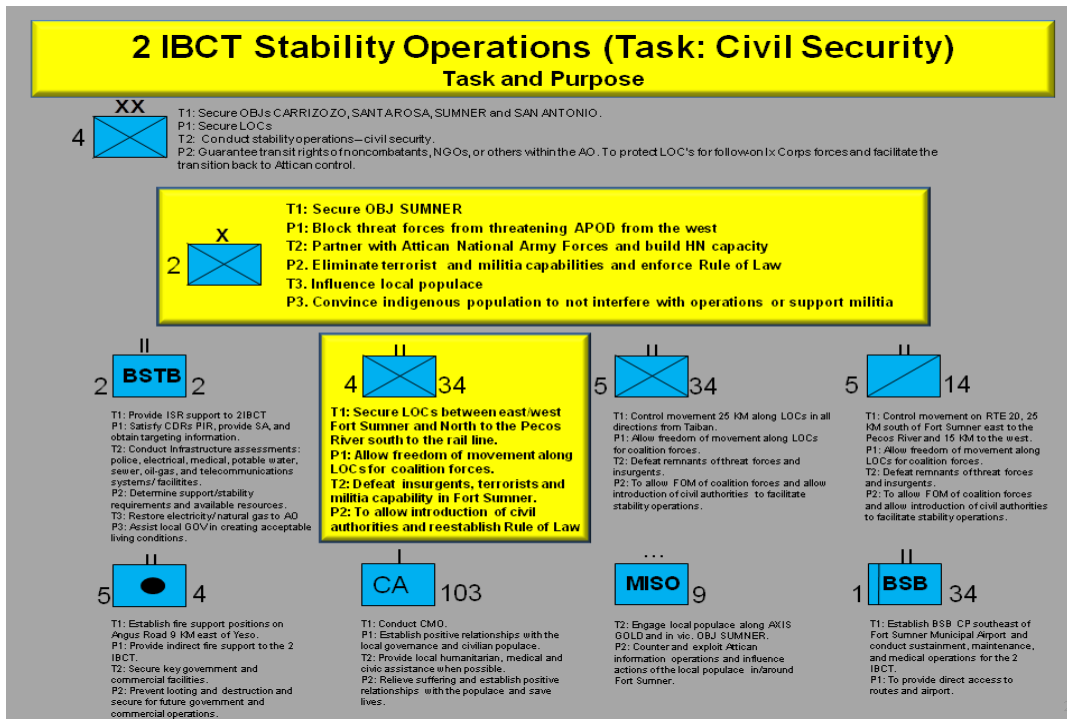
2 IBCT Stability Operations (Task: Civil Security)
Task and Purpose

XX
4

T1: Secure OBJs CARRIZOZO, SANTA ROSA, SUMNER and SAN ANTONIO.
P1: Secure LOCs
T2: Conduct stability operations—civil security.
P2: Guarantee transit rights of noncombatants, NGOs, or others within the AO. To protect LOC's for follow-on Ix Corps forces and facilitate the transition back to Attican control.

X
2

T1: Secure OBJ SUMNER
P1: Block threat forces from threatening APOD from the west
T2: Partner with Attican National Army Forces and build HN capacity
P2. Eliminate terrorist and militia capabilities and enforce Rule of Law
T3. Influence local populace
P3. Convince indigenous population to not interfere with operations or support militia

II
2 BSTB 2

T1: Provide ISR support to 2IBCT
P1: Satisfy CDRs PIR, provide SA, and obtain targeting information.
T2: Conduct Infrastructure assessments: police, electrical, medical, potable water, sewer, oil-gas, and telecommunications systems/ facilitites.
P2: Determine support/stability requirements and available resources.
T3: Restore electricity/ natural gas to AO
P3: Assist local GOV in creating acceptable living conditions.

II
4 34

T1: Secure LOCs between east/west Fort Sumner and North to the Pecos River south to the rail line.
P1: Allow freedom of movement along LOCs for coalition forces.
T2: Defeat insurgents, terrorists and militia capability in Fort Sumner.
P2: To allow introduction of civil authorities and reestablish Rule of Law

II
5 34

T1: Control movement 25 KM along LOCs in all directions from Taiban.
P1: Allow freedom of movement along LOCs for coalition forces.
T2: Defeat remnants of threat forces and insurgents.
P2: To allow FOM of coalition forces and allow introduction of civil authorities to facilitate stability operations.

II
5 14

T1: Control movement on RTE 20, 25 KM south of Fort Sumner east to the Pecos River and 15 KM to the west.
P1: Allow freedom of movement along LOCs for coalition forces.
T2: Defeat remnants of threat forces and insurgents.
P2: To allow FOM of coalition forces and allow introduction of civil authorities to facilitate stability operations.

II
5 4

T1: Establish fire support positions on Angus Road 9 KM east of Yeso.
P1: Provide indirect fire support to the 2 IBCT.
T2: Secure key government and commercial facilities.
P2: Prevent looting and destruction and secure for future government and commercial operations.

I
CA 103

T1: Conduct CMO.
P1: Establish positive relationships with the local governance and civilian populace.
T2: Provide local humanitarian, medical and civic assistance when possible.
P2: Relieve suffering and establish positive relationships with the populace and save lives.

…
MISO 9

T2: Engage local populace along AXIS GOLD and in vic. OBJ SUMNER.
P2: Counter and exploit Attican information operations and influence actions of the local populace in/around Fort Sumner.

II
1 BSB 34

T1: Establish BSB CP southeast of Fort Sumner Municipal Airport and conduct sustainment, maintenance, and medical operations for the 2 IBCT.
P1: To provide direct access to routes and airport.